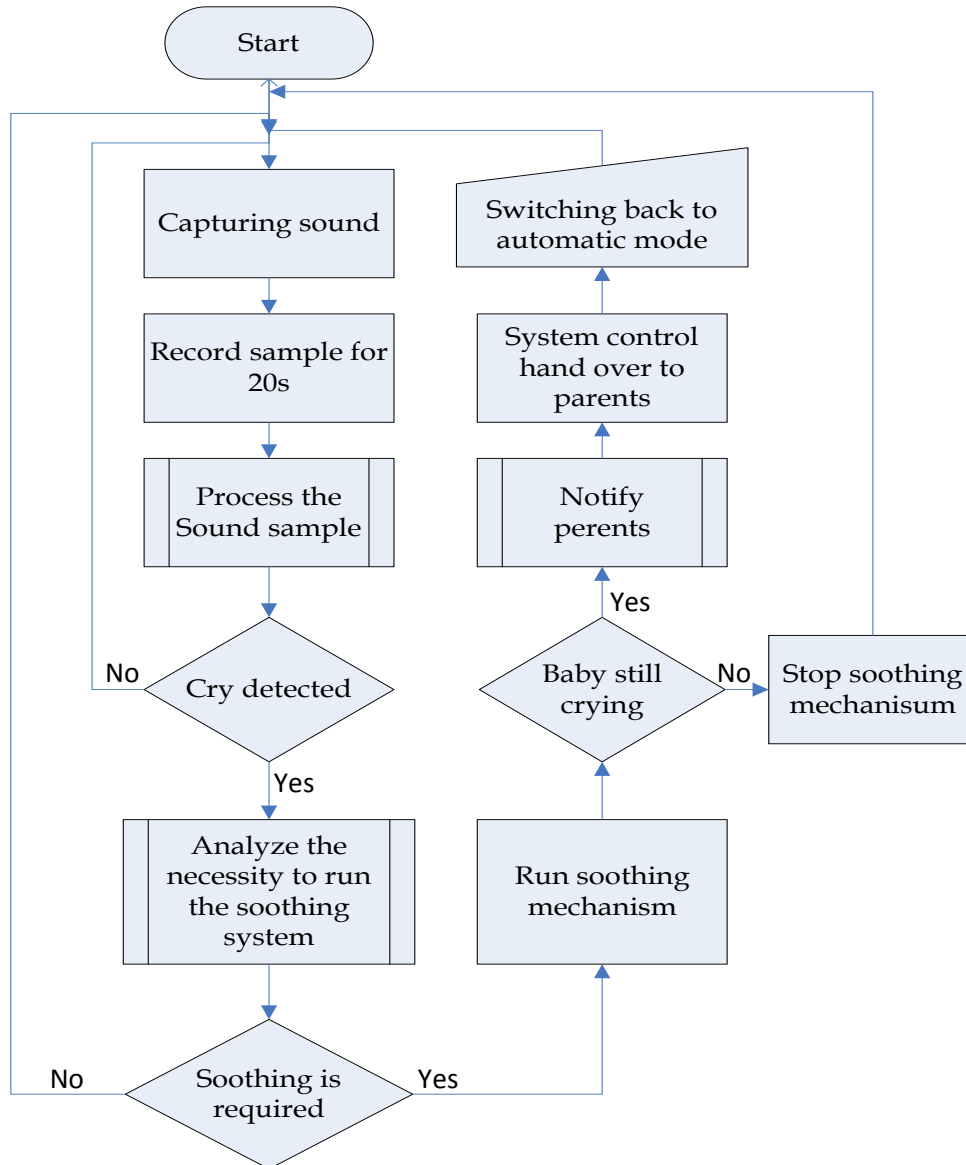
Start

Capturing sound

Record sample for 20s

Process the Sound sample

No

Cry detected

Yes

Analyze the necessity to run the soothing system

No

Soothing is required

Yes

Switching back to automatic mode

System control hand over to parents

Notify perents

Yes

Baby still crying

No

Stop soothing mechanisum

Run soothing mechanism